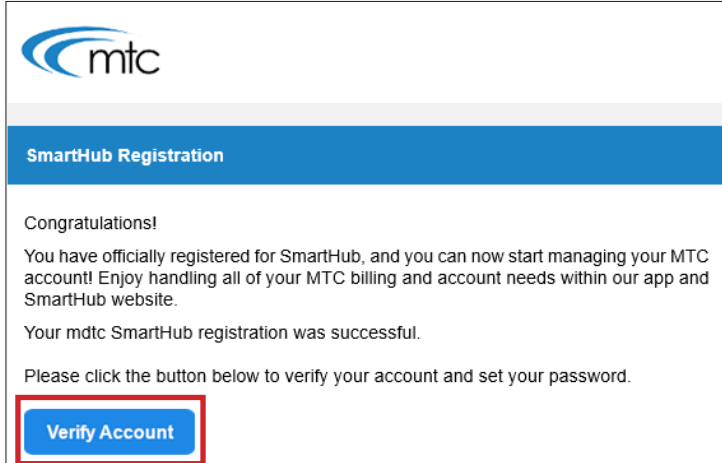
mtc

SmartHub Registration

Congratulations!

You have officially registered for SmartHub, and you can now start managing your MTC account! Enjoy handling all of your MTC billing and account needs within our app and SmartHub website.

Your mdtc SmartHub registration was successful.

Please click the button below to verify your account and set your password.

Verify Account